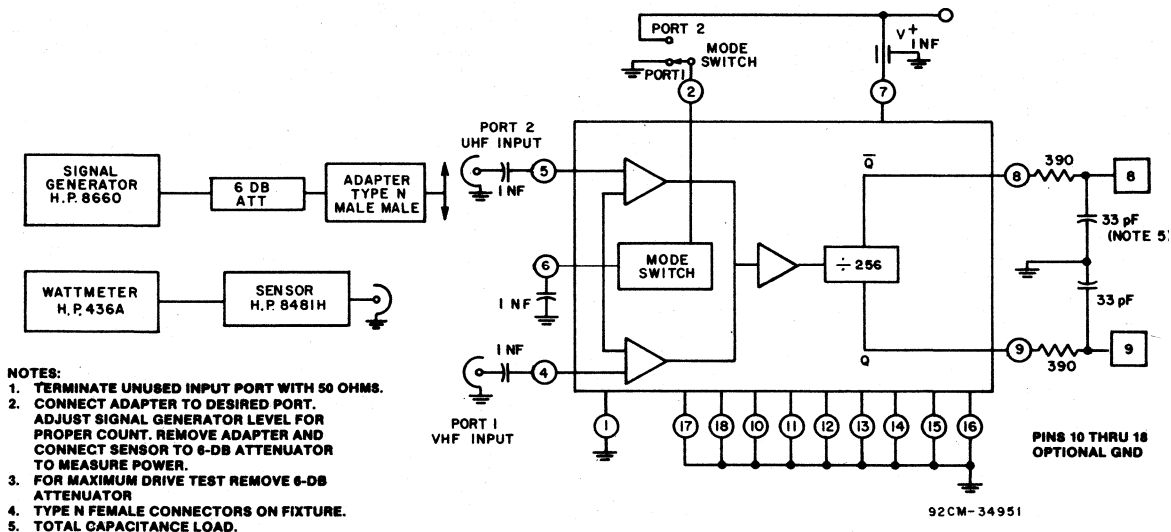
PORT 2

MODE SWITCH

PORT 1

$V^+$

1NF

2

7

PORT 2 UHF INPUT

5

1NF

SIGNAL GENERATOR H.P. 8660

6 DB ATT

ADAPTER TYPE N MALE MALE

WATTMETER H.P. 436A

SENSOR H.P. 8481H

6

1NF

MODE SWITCH

÷ 256

$\overline{Q}$

Q

8

390

8

33 pF (NOTE 5)

33 pF

9

390

9

1NF

4

PORT 1 VHF INPUT

1

17

18

10

11

12

13

14

15

16

PINS 10 THRU 18 OPTIONAL GND

NOTES:
1. TERMINATE UNUSED INPUT PORT WITH 50 OHMS.
2. CONNECT ADAPTER TO DESIRED PORT. ADJUST SIGNAL GENERATOR LEVEL FOR PROPER COUNT. REMOVE ADAPTER AND CONNECT SENSOR TO 6-DB ATTENUATOR TO MEASURE POWER.
3. FOR MAXIMUM DRIVE TEST REMOVE 6-DB ATTENUATOR
4. TYPE N FEMALE CONNECTORS ON FIXTURE.
5. TOTAL CAPACITANCE LOAD.

92CM-34951